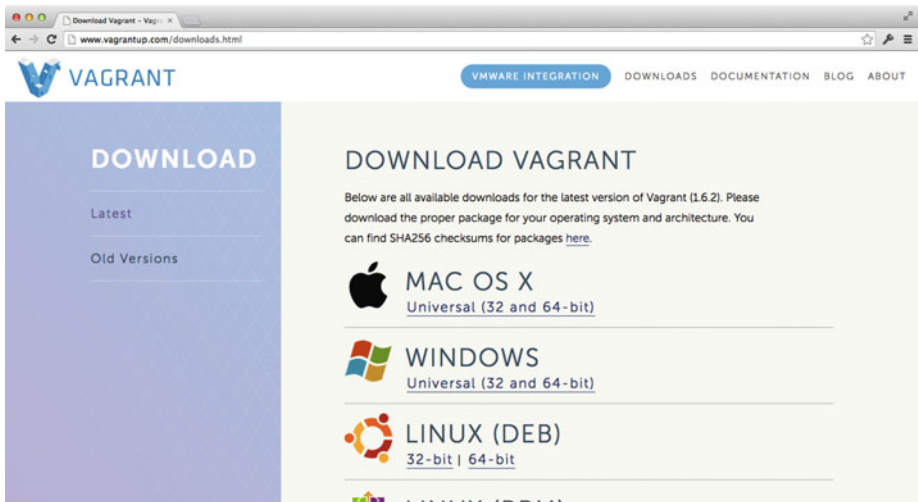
Download Vagrant – Vagr ×

www.vagrantup.com/downloads.html

VAGRANT

VMWARE INTEGRATION DOWNLOADS DOCUMENTATION BLOG ABOUT

DOWNLOAD

Latest

Old Versions

DOWNLOAD VAGRANT

Below are all available downloads for the latest version of Vagrant (1.6.2). Please download the proper package for your operating system and architecture. You can find SHA256 checksums for packages here.

MAC OS X
Universal (32 and 64-bit)

WINDOWS
Universal (32 and 64-bit)

LINUX (DEB)
32-bit | 64-bit

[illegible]